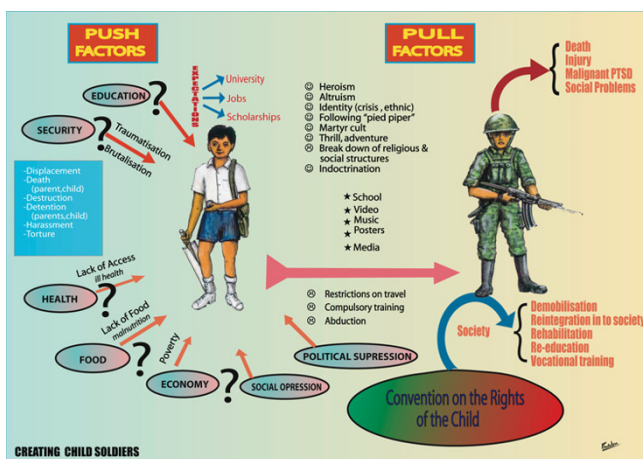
PUSH FACTORS

PULL FACTORS

EDUCATION

EXPECTATIONS

University

Jobs

Scholarships

SECURITY

Traumatisation

Brutalisation

-Displacement
-Death (parent,child)
-Destruction
-Detention (parents,child)
-Harassment
-Torture

Heroism
Altruism
Identity (crisis , ethnic)
Following "pied piper"
Martyr cult
Thrill, adventure
Break down of religious & social structures
Indoctrination

School
Video
Music
Posters
Media

Death
Injury
Malignant PTSD
Social Problems

HEALTH

Lack of Access

ill health

Lack of Food

malnutrition

FOOD

Poverty

ECONOMY

SOCIAL OPRESSION

Restrictions on travel
Compulsory training
Abduction

POLITICAL SUPRESSION

Society

Demobilisation
Reintegration in to society
Rehabilitation
Re-education
Vocational training

Convention on the Rights of the Child

CREATING CHILD SOLDIERS